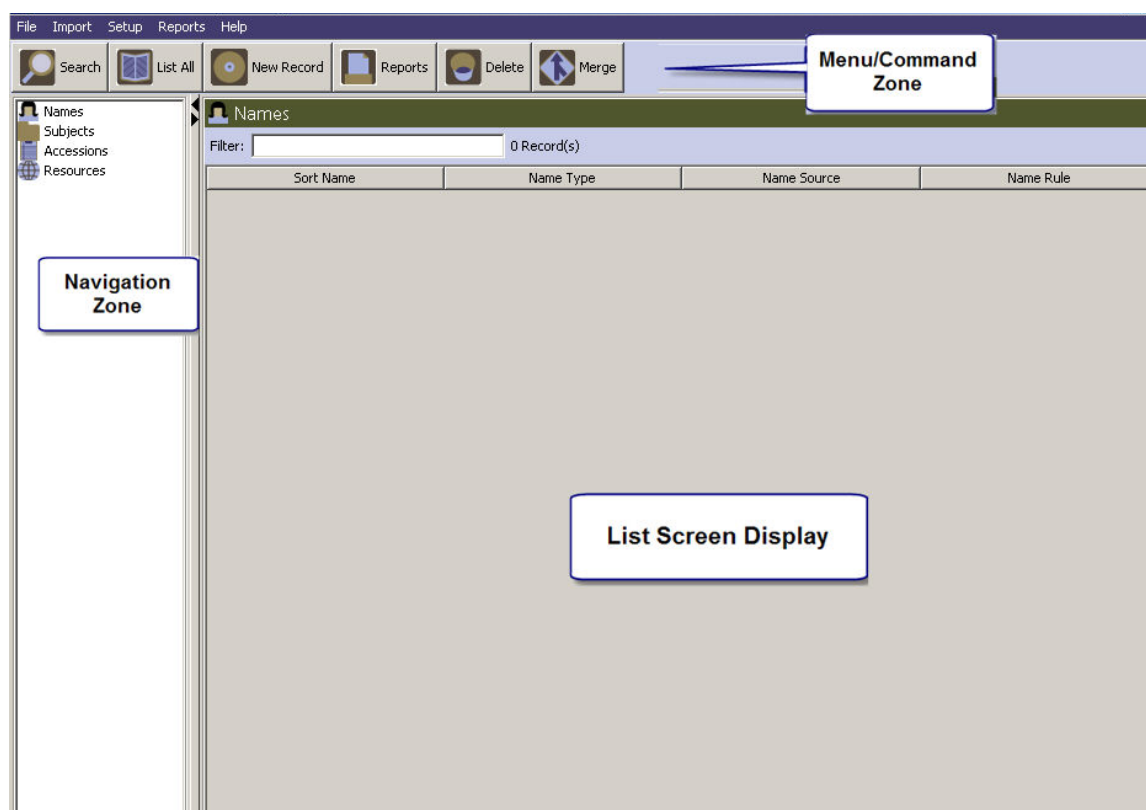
File Import Setup Reports Help

Search List All New Record Reports Delete Merge

Menu/Command Zone

Names
Subjects
Accessions
Resources

Navigation Zone

Names

Filter: 0 Record(s)

| Sort Name | Name Type | Name Source | Name Rule |
|---|---|---|---|

List Screen Display